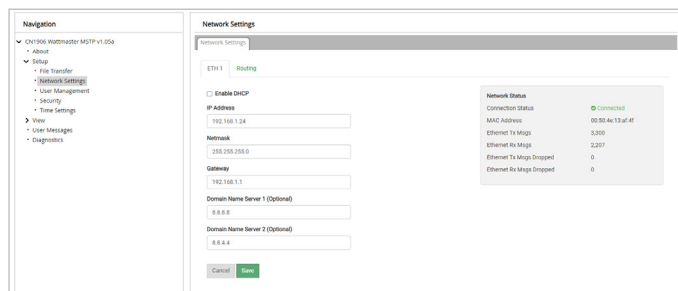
Navigation

CN1906 Wattmaster MSTP v1.05a
About
Setup
File Transfer
Network Settings
User Management
Security
Time Settings
View
User Messages
Diagnostics

Network Settings

Network Settings

ETH 1
Routing

Enable DHCP

IP Address
192.168.1.24

Netmask
255.255.255.0

Gateway
192.168.1.1

Domain Name Server 1 (Optional)
8.8.8.8

Domain Name Server 2 (Optional)
8.8.4.4

Cancel
Save

Network Status

| | |
|---|---|
| Connection Status | Connected |
| MAC Address | 00:50:4e:13:af:4f |
| Ethernet Tx Msgs | 3,300 |
| Ethernet Rx Msgs | 2,207 |
| Ethernet Tx Msgs Dropped | 0 |
| Ethernet Rx Msgs Dropped | 0 |